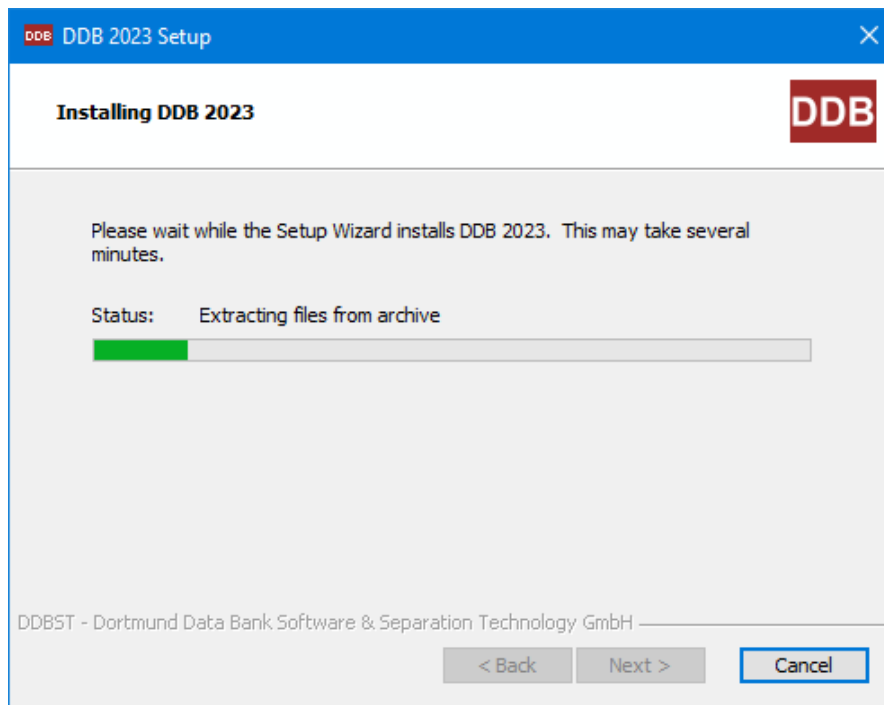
DDB DDB 2023 Setup

Installing DDB 2023

DDB

Please wait while the Setup Wizard installs DDB 2023. This may take several minutes.

Status: Extracting files from archive

DDBST - Dortmund Data Bank Software & Separation Technology GmbH

< Back
Next >
Cancel